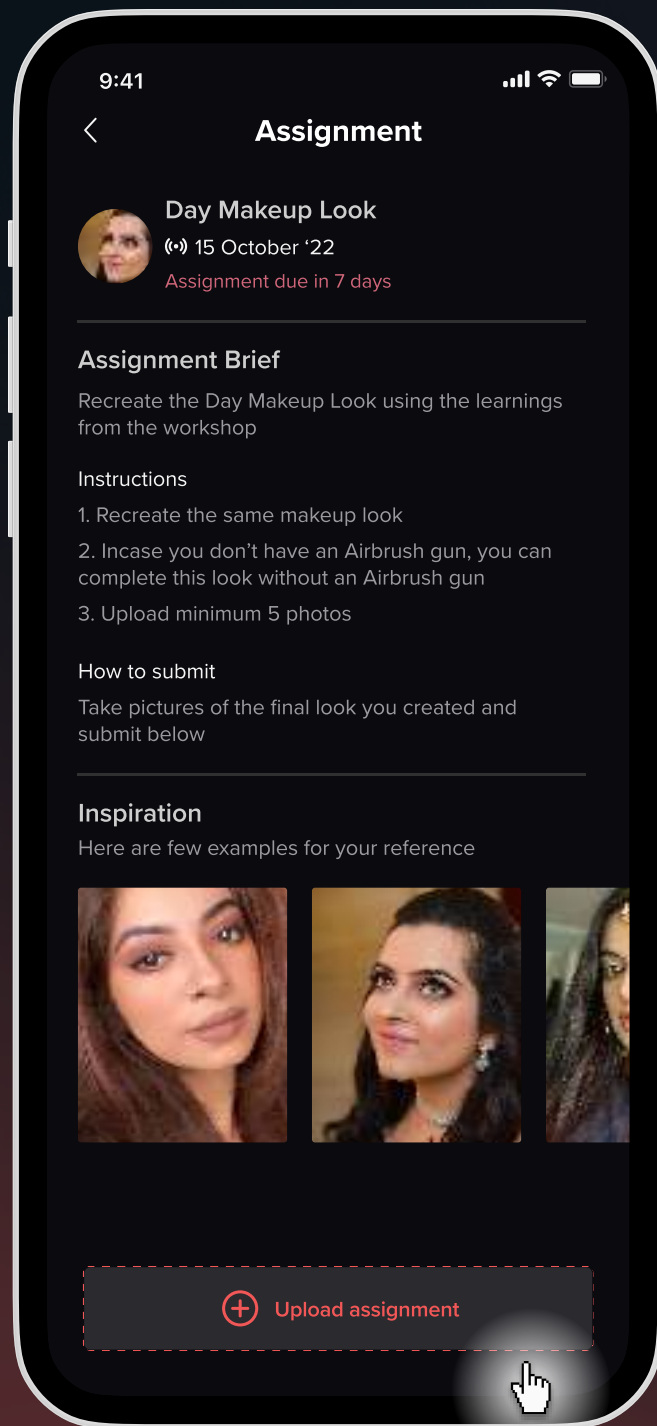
9:41

Assignment

Day Makeup Look
15 October '22
Assignment due in 7 days

Assignment Brief
Recreate the Day Makeup Look using the learnings from the workshop

Instructions
1. Recreate the same makeup look
2. Incase you don't have an Airbrush gun, you can complete this look without an Airbrush gun
3. Upload minimum 5 photos

How to submit
Take pictures of the final look you created and submit below

Inspiration
Here are few examples for your reference

Upload assignment